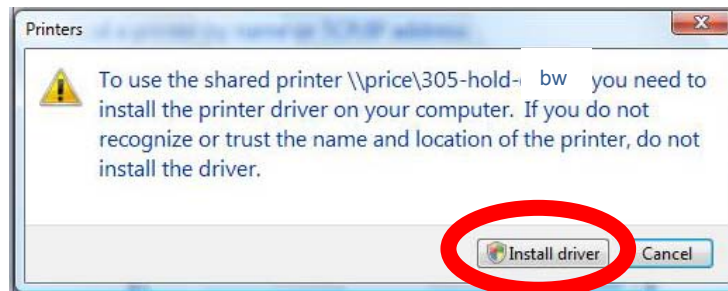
Printers

To use the shared printer \\price\305-hold-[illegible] bw you need to install the printer driver on your computer. If you do not recognize or trust the name and location of the printer, do not install the driver.

Install driver Cancel